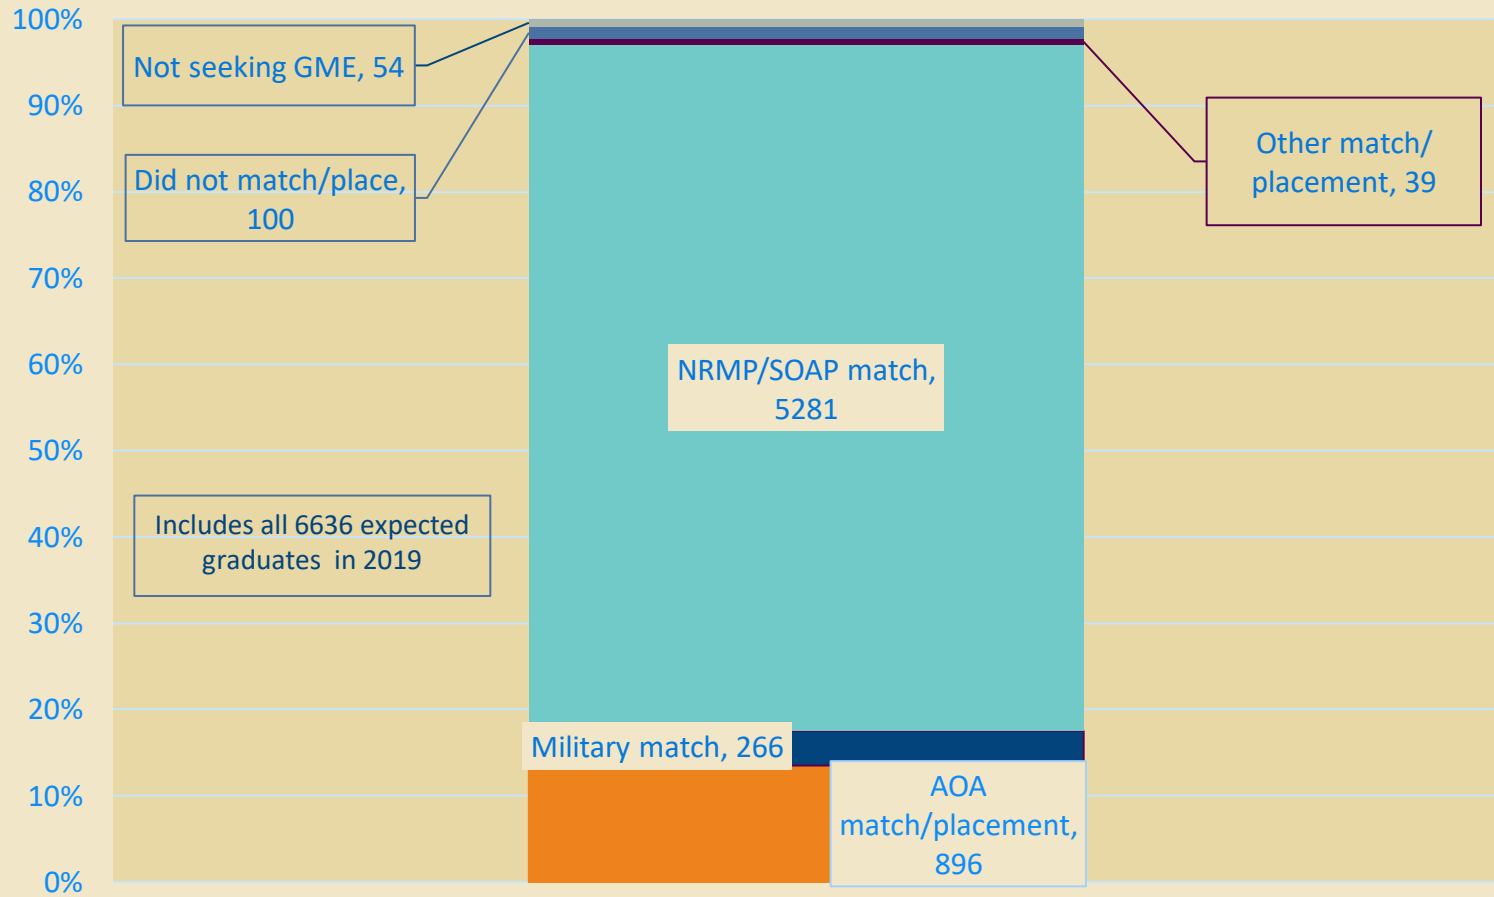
100%
90%
80%
70%
60%
50%
40%
30%
20%
10%
0%

Not seeking GME, 54

Did not match/place, 100

Other match/ placement, 39

NRMP/SOAP match, 5281

Includes all 6636 expected graduates in 2019

Military match, 266

AOA match/placement, 896